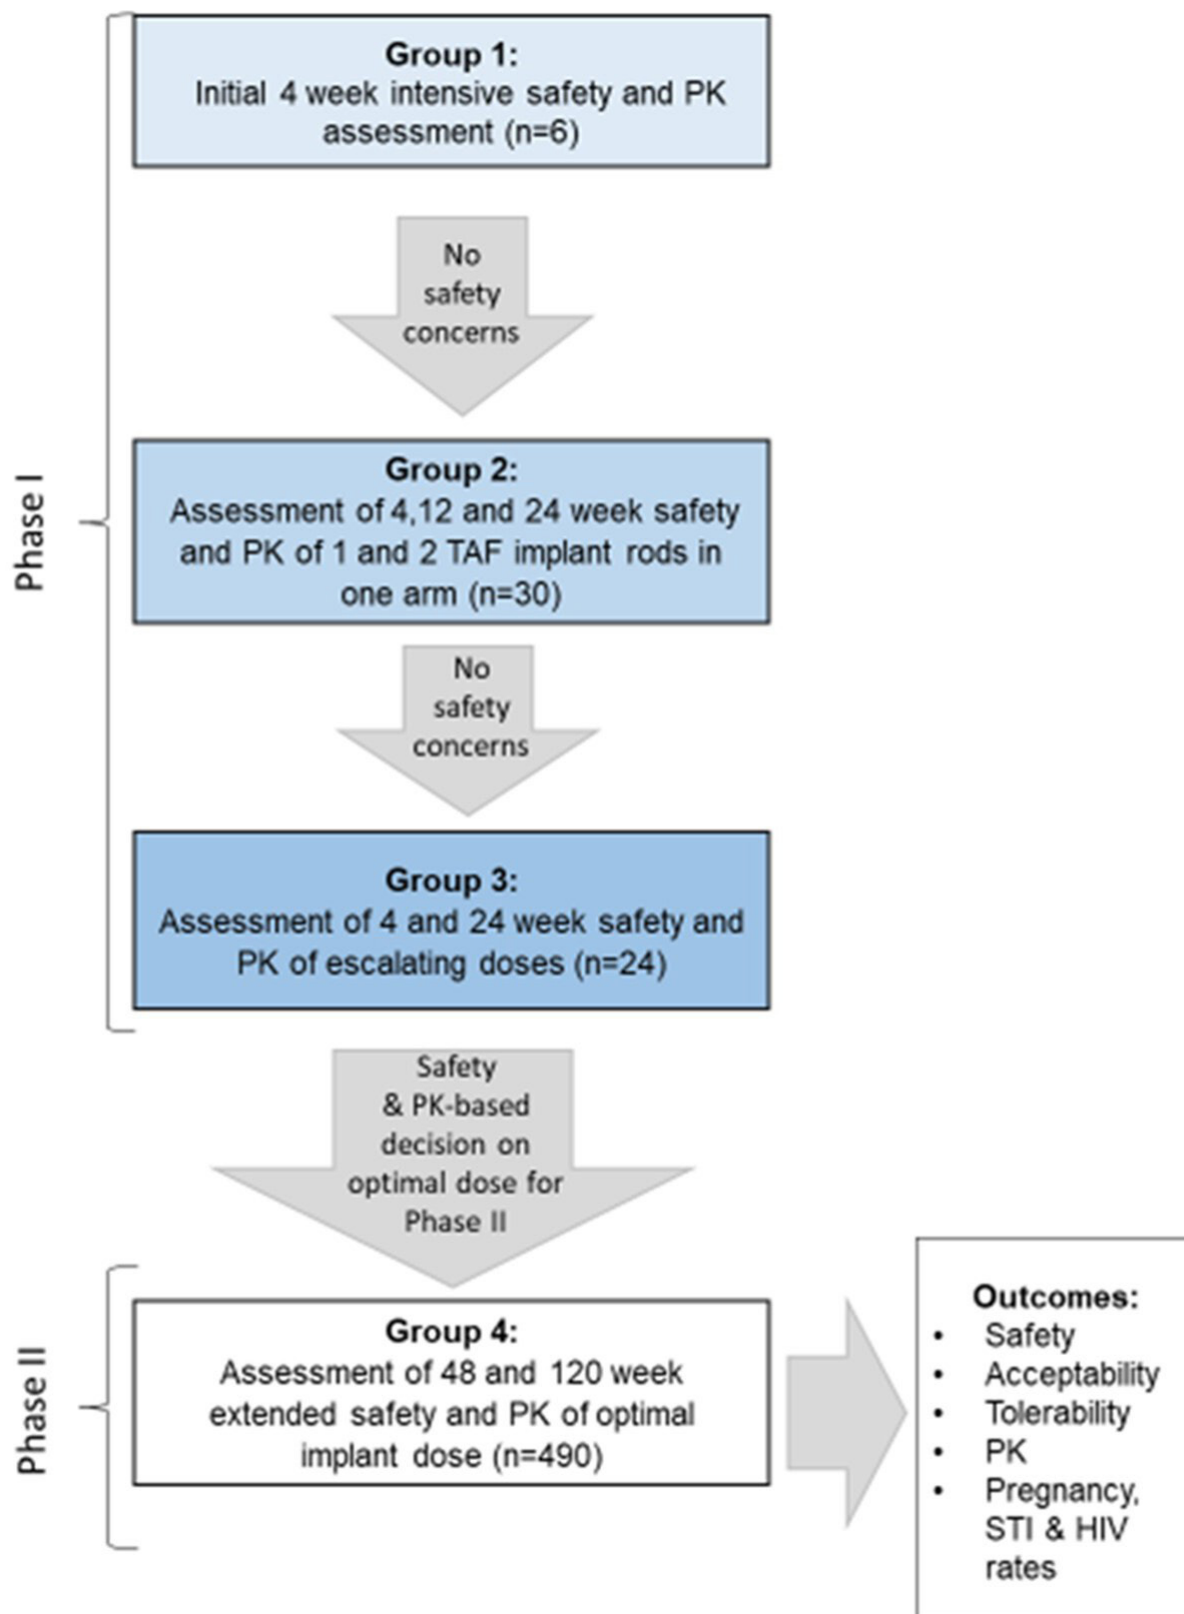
Phase I

Group 1:
Initial 4 week intensive safety and PK assessment (n=6)

No safety concerns

Group 2:
Assessment of 4,12 and 24 week safety and PK of 1 and 2 TAF implant rods in one arm (n=30)

No safety concerns

Group 3:
Assessment of 4 and 24 week safety and PK of escalating doses (n=24)

Safety & PK-based decision on optimal dose for Phase II

Phase II

Group 4:
Assessment of 48 and 120 week extended safety and PK of optimal implant dose (n=490)

Outcomes:
• Safety
• Acceptability
• Tolerability
• PK
• Pregnancy, STI & HIV rates